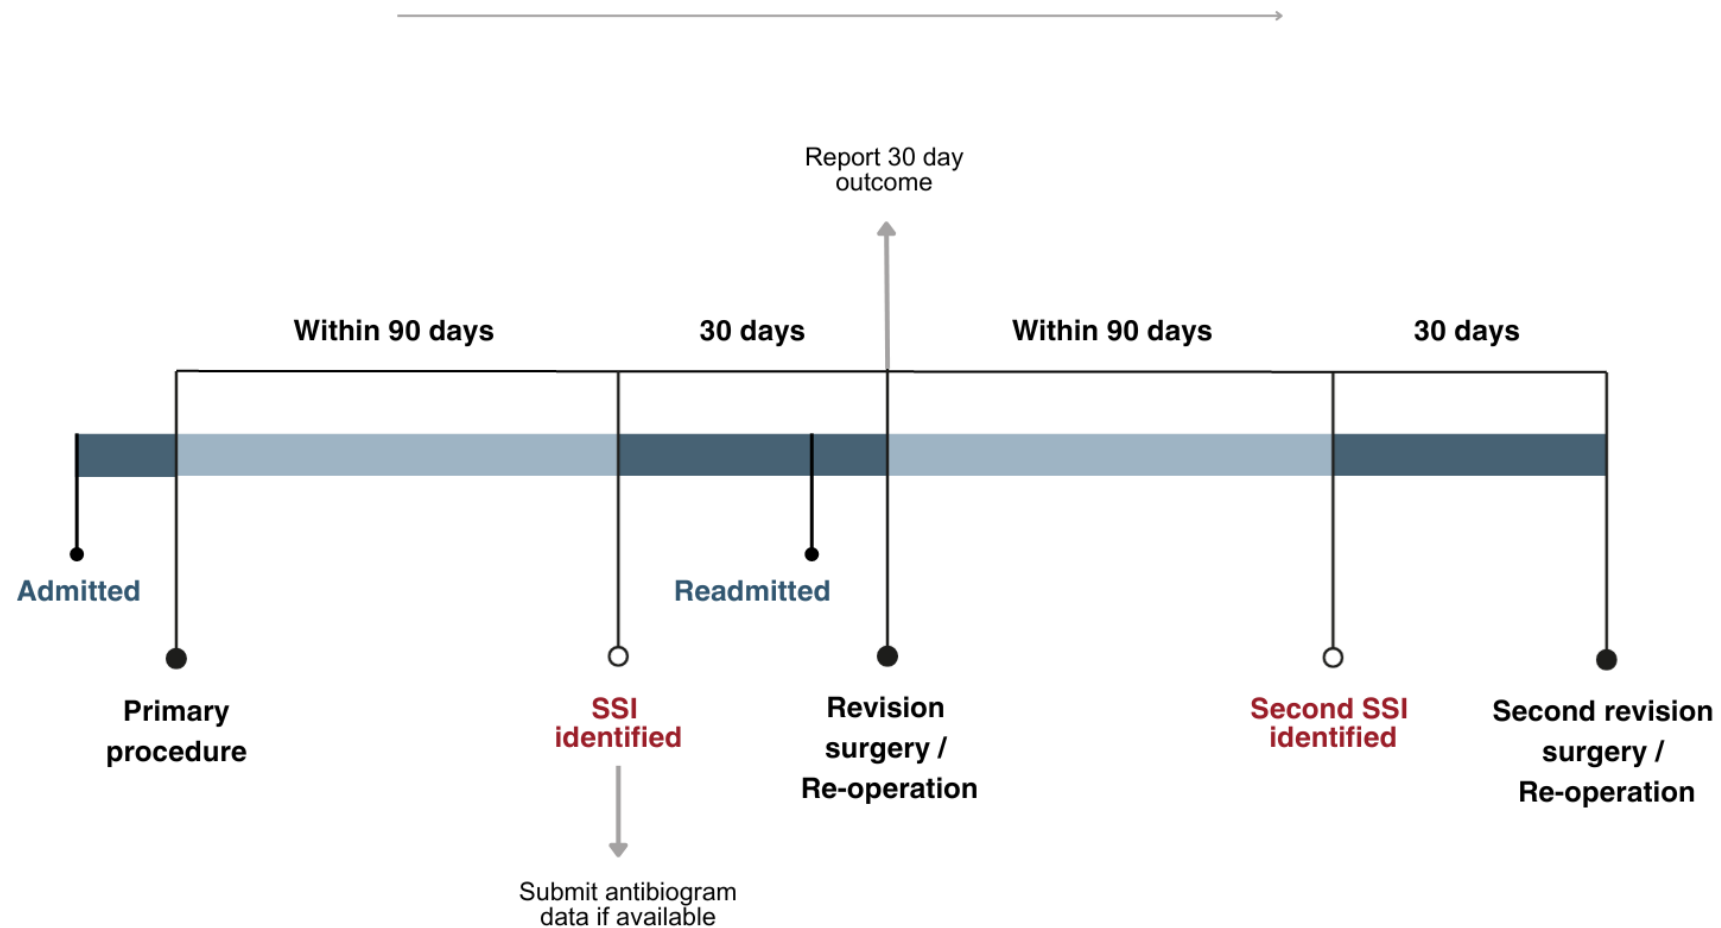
Report 30 day outcome

Within 90 days

30 days

Within 90 days

30 days

Admitted

Readmitted

Primary procedure

SSI identified

Submit antibiogram data if available

Revision surgery / Re-operation

Second SSI identified

Second revision surgery / Re-operation